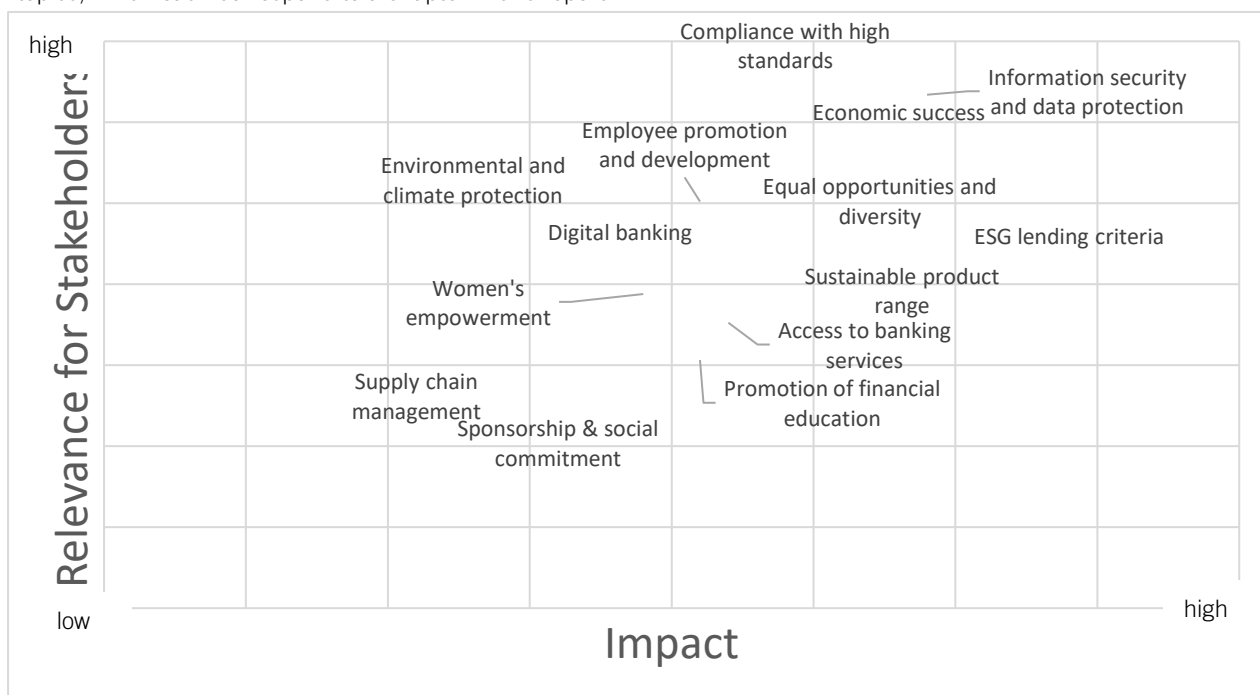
high

Relevance for Stakeholders

Compliance with high standards

Information security and data protection

Economic success

Employee promotion and development

Environmental and climate protection

Equal opportunities and diversity

Digital banking

ESG lending criteria

Sustainable product range

Women's empowerment

Access to banking services

Supply chain management

Promotion of financial education

Sponsorship & social commitment

low

high

Impact